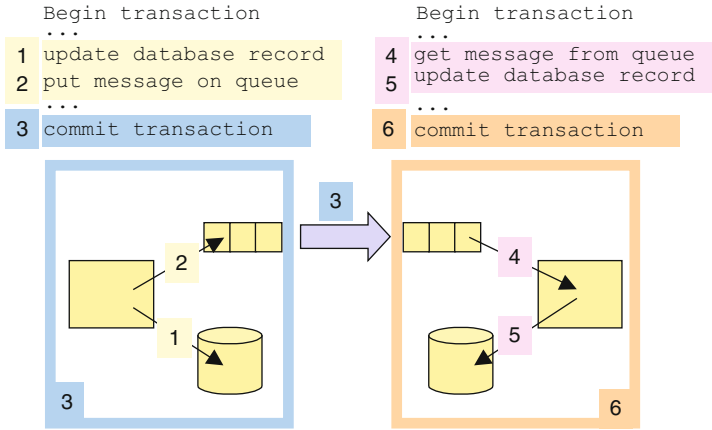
Begin transaction
...
1 update database record
2 put message on queue
...
3 commit transaction

Begin transaction
...
4 get message from queue
5 update database record
...
6 commit transaction

3

2

1

3

4

5

6